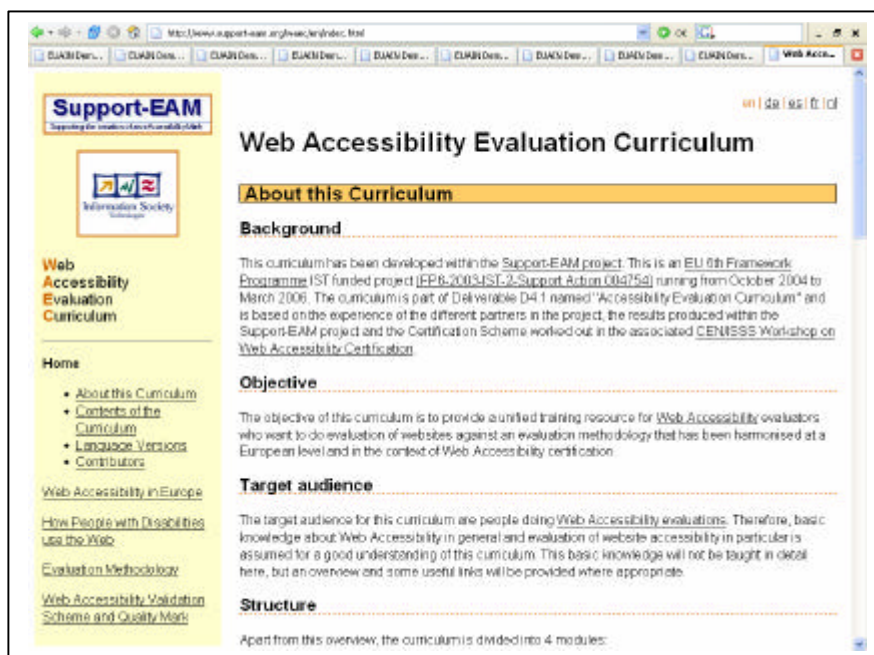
http://www.support-eam.org/wac/en/index.html

EUAIN Dev... EUAIN Dev... EUAIN Dev... EUAIN Dev... EUAIN Dev... EUAIN Dev... EUAIN Dev... EUAIN Dev... EUAIN Dev... Web Acce...

Support-EAM
Supporting the creation of an eAccessibility Mark

Information Society Technologies

Web
Accessibility
Evaluation
Curriculum

Home

• About this Curriculum
• Contents of the Curriculum
• Language Versions
• Contributors

Web Accessibility in Europe

How People with Disabilities use the Web

Evaluation Methodology

Web Accessibility Validation Scheme and Quality Mark

en | de | es | fr | nl

Web Accessibility Evaluation Curriculum

About this Curriculum

Background

This curriculum has been developed within the Support-EAM project. This is an EU 6th Framework Programme IST funded project [FP6-2003-IST-2-Support Action 004754] running from October 2004 to March 2006. The curriculum is part of Deliverable D4.1 named "Accessibility Evaluation Curriculum" and is based on the experience of the different partners in the project, the results produced within the Support-EAM project and the Certification Scheme worked out in the associated CEN/ISSS Workshop on Web Accessibility Certification.

Objective

The objective of this curriculum is to provide a unified training resource for Web Accessibility evaluators who want to do evaluation of websites against an evaluation methodology that has been harmonised at a European level and in the context of Web Accessibility certification.

Target audience

The target audience for this curriculum are people doing Web Accessibility evaluations. Therefore, basic knowledge about Web Accessibility in general and evaluation of website accessibility in particular is assumed for a good understanding of this curriculum. This basic knowledge will not be taught in detail here, but an overview and some useful links will be provided where appropriate.

Structure

Apart from this overview, the curriculum is divided into 4 modules: